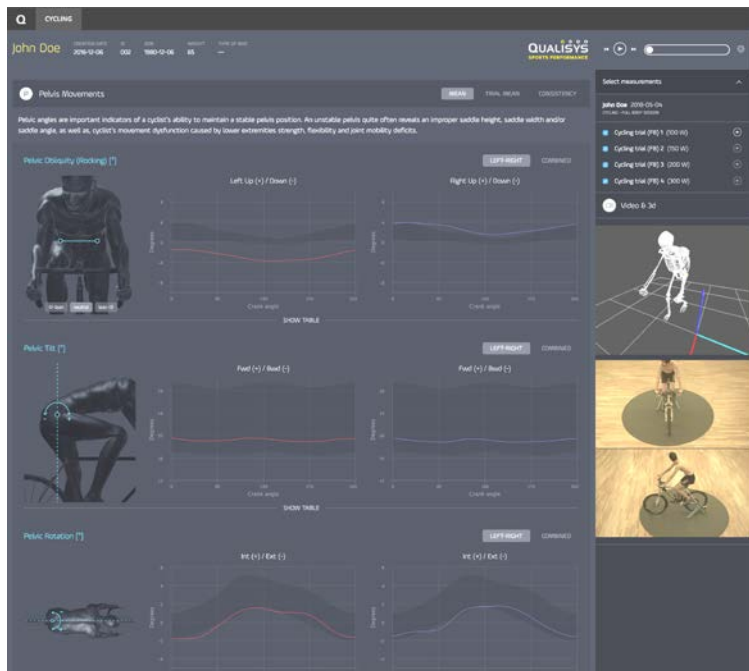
CYCLING

John Doe

CREATED DATE 2018-12-06 ID 002 DOB 1990-12-06 WEIGHT 85 TYPE OF BIKE —

QUALISYS SPORTS PERFORMANCE

Pelvis Movements

MEAN TRIAL MEAN CONSISTENCY

Pelvic angles are important indicators of a cyclist's ability to maintain a stable pelvis position. An unstable pelvis quite often reveals an improper saddle height, saddle width and/or saddle angle, as well as, cyclist's movement dysfunction caused by lower extremities strength, flexibility and joint mobility deficits.

Pelvic Obliquity (Rocking) [°]

LEFT-RIGHT COMBINED

Left Up (+) / Down (-)

Right Up (+) / Down (-)

Degrees

Crank angle

SHOW TABLE

Pelvic Tilt [°]

LEFT-RIGHT COMBINED

Fwd (+) / Bwd (-)

Fwd (+) / Bwd (-)

Degrees

Crank angle

SHOW TABLE

Pelvic Rotation [°]

LEFT-RIGHT COMBINED

Int (+) / Ext (-)

Int (+) / Ext (-)

Degrees

Select measurements

John Doe 2018-05-04

CYCLING - FULL BODY SESSION

Cycling trial (PB) 1 (100 W)

Cycling trial (PB) 2 (150 W)

Cycling trial (PB) 3 (200 W)

Cycling trial (PB) 4 (300 W)

Video & 3d